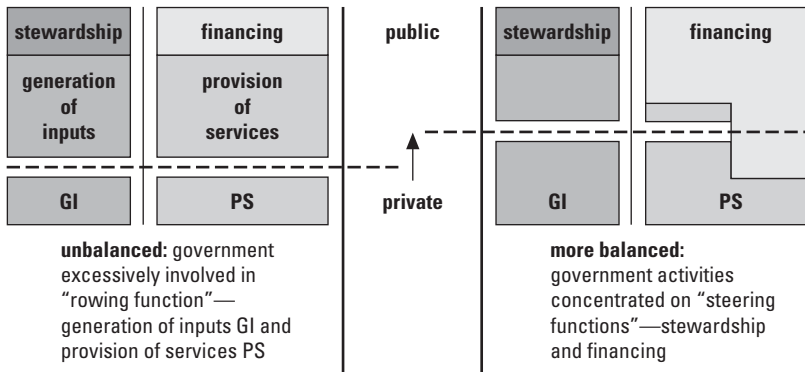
stewardship

financing

generation of inputs

provision of services

GI

PS

public

private

stewardship

financing

GI

PS

**unbalanced:** government excessively involved in "rowing function"—generation of inputs GI and provision of services PS

**more balanced:** government activities concentrated on "steering functions"—stewardship and financing